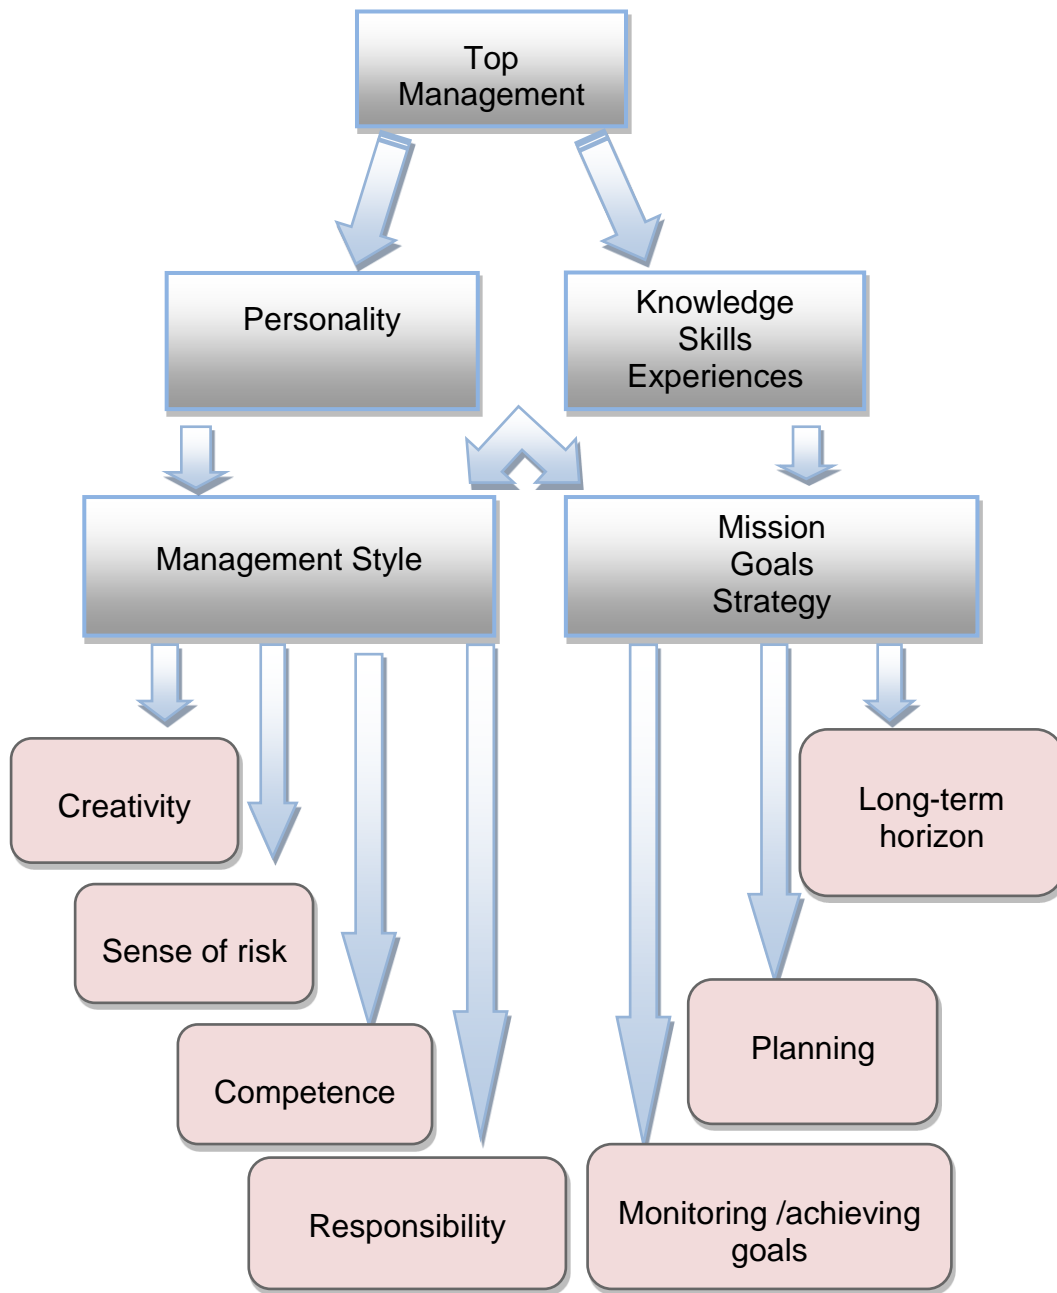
Top Management

Personality

Knowledge
Skills
Experiences

Management Style

Mission
Goals
Strategy

Creativity

Sense of risk

Competence

Responsibility

Long-term horizon

Planning

Monitoring /achieving goals